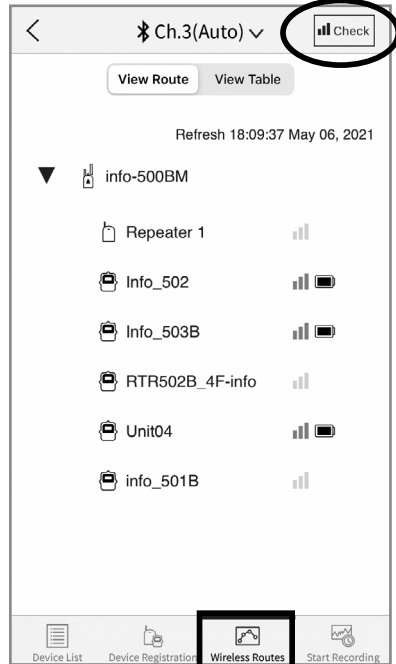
Ch.3(Auto)
Check

View Route
View Table

Refresh 18:09:37 May 06, 2021

info-500BM

Repeater 1

Info_502

Info_503B

RTR502B_4F-info

Unit04

info_501B

Device List
Device Registration
Wireless Routes
Start Recording